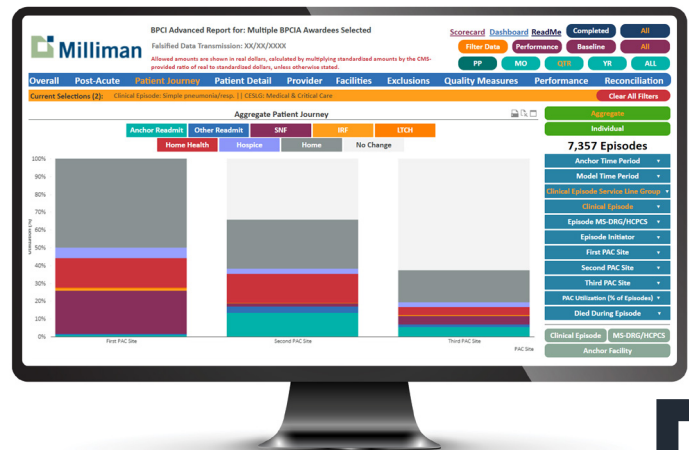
Milliman

BPCI Advanced Report for: Multiple BPCIA Awardees Selected

Falsified Data Transmission: XX/XX/XXXX

Allowed amounts are shown in real dollars, calculated by multiplying standardized amounts by the CMS-provided ratio of real to standardized dollars, unless otherwise stated.

Scorecard Dashboard ReadMe Completed All

Filter Data Performance Baseline All

PP MO QTR YR ALL

Overall Post-Acute Patient Journey Patient Detail Provider Facilities Exclusions Quality Measures Performance Reconciliation

Current Selections (2): Clinical Episode: Simple pneumonia/resp. | | CESLG: Medical & Critical Care

Clear All Filters

Aggregate Patient Journey

Anchor Readmit Other Readmit SNF IRF LTCH

Home Health Hospice Home No Change

100%
90%
80%
70%
60%
50%
40%
30%
20%
10%
0%

% of Episodes

First PAC Site Second PAC Site Third PAC Site

PAC Site

Aggregate

Individual

7,357 Episodes

Anchor Time Period

Model Time Period

Clinical Episode Service Line Group

Clinical Episode

Episode MS-DRG/HCPCS

Episode Initiator

First PAC Site

Second PAC Site

Third PAC Site

PAC Utilization (% of Episodes)

Died During Episode

Clinical Episode MS-DRG/HCPCS

Anchor Facility